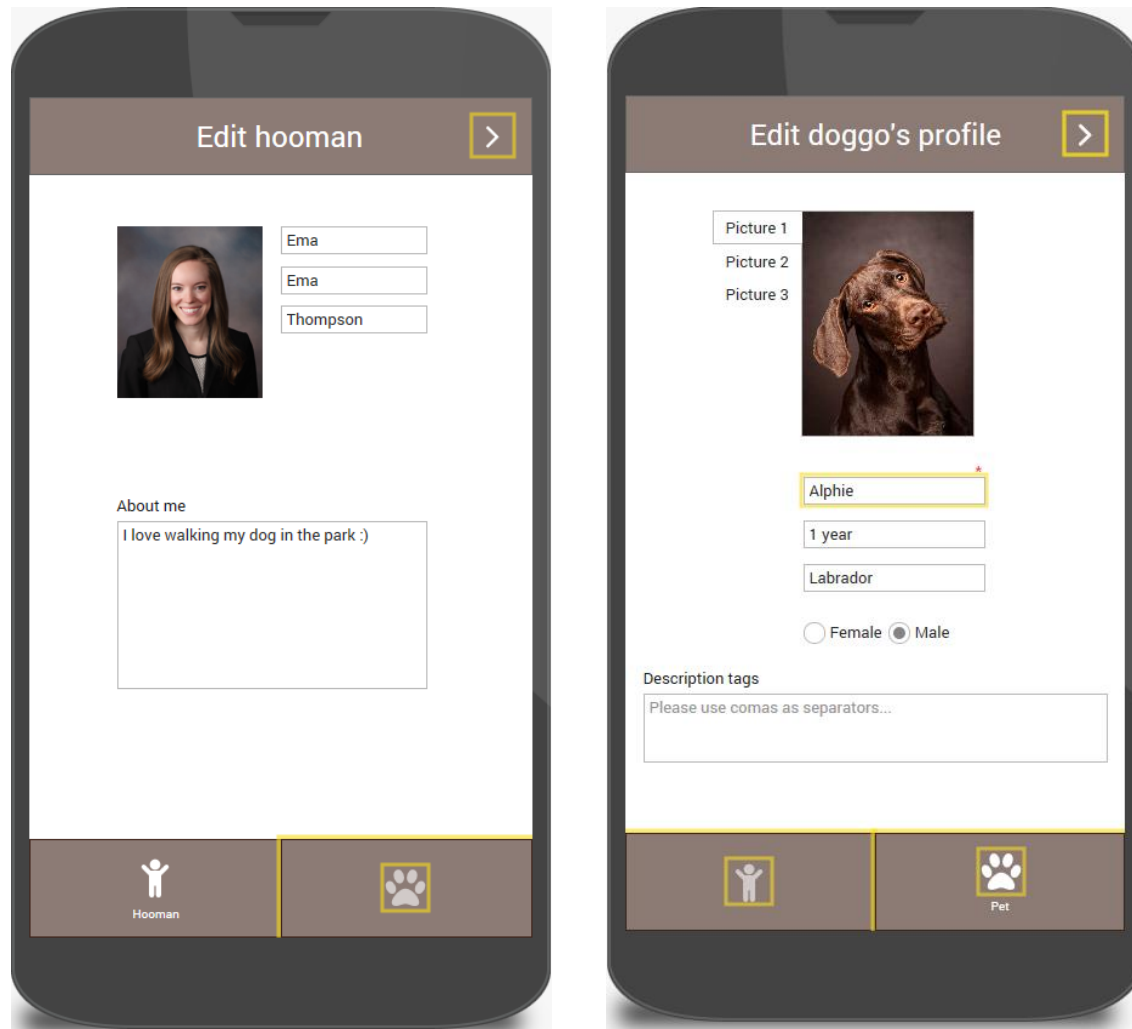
Edit hooman

>

Ema

Ema

Thompson

About me

I love walking my dog in the park :)

Hooman

Edit doggo's profile

>

Picture 1

Picture 2

Picture 3

*

Alphie

1 year

Labrador

Female Male

Description tags

Please use comas as separators...

Pet